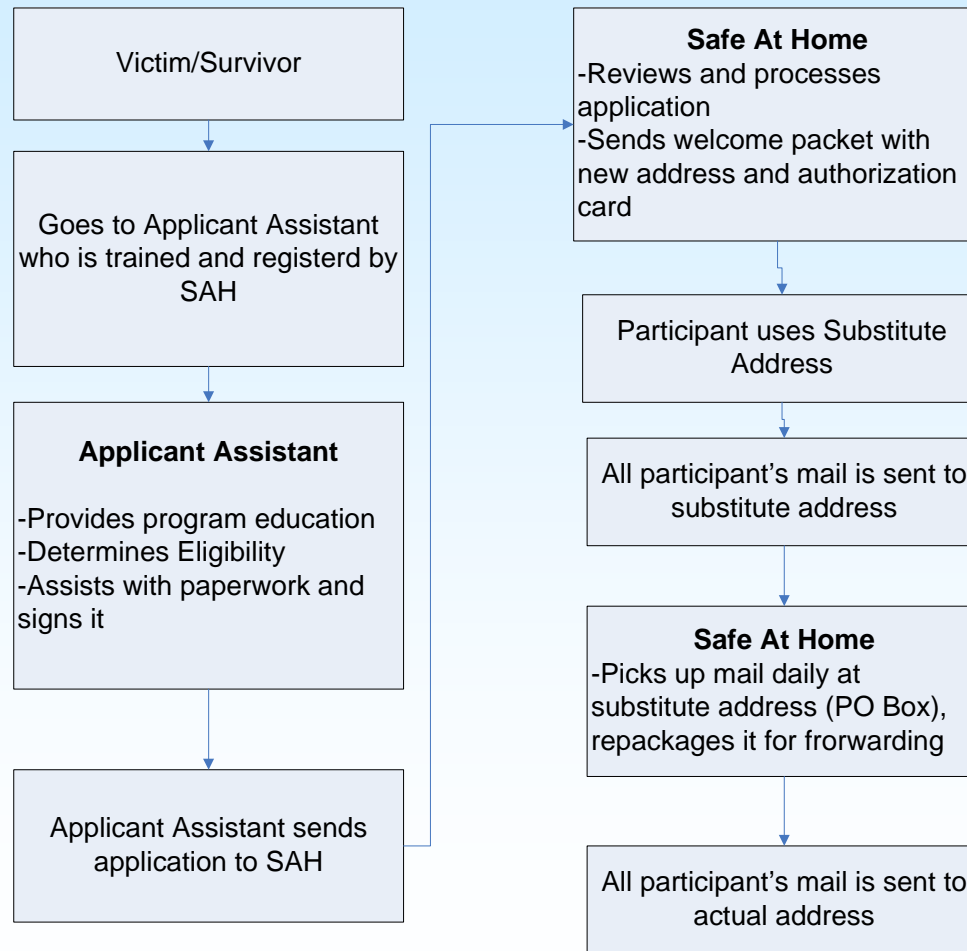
Victim/Survivor

Goes to Applicant Assistant who is trained and registerd by SAH

**Applicant Assistant**

-Provides program education
-Determines Eligibility
-Assists with paperwork and signs it

Applicant Assistant sends application to SAH

**Safe At Home**
-Reviews and processes application
-Sends welcome packet with new address and authorization card

Participant uses Substitute Address

All participant's mail is sent to substitute address

**Safe At Home**
-Picks up mail daily at substitute address (PO Box), repackages it for frorwarding

All participant's mail is sent to actual address